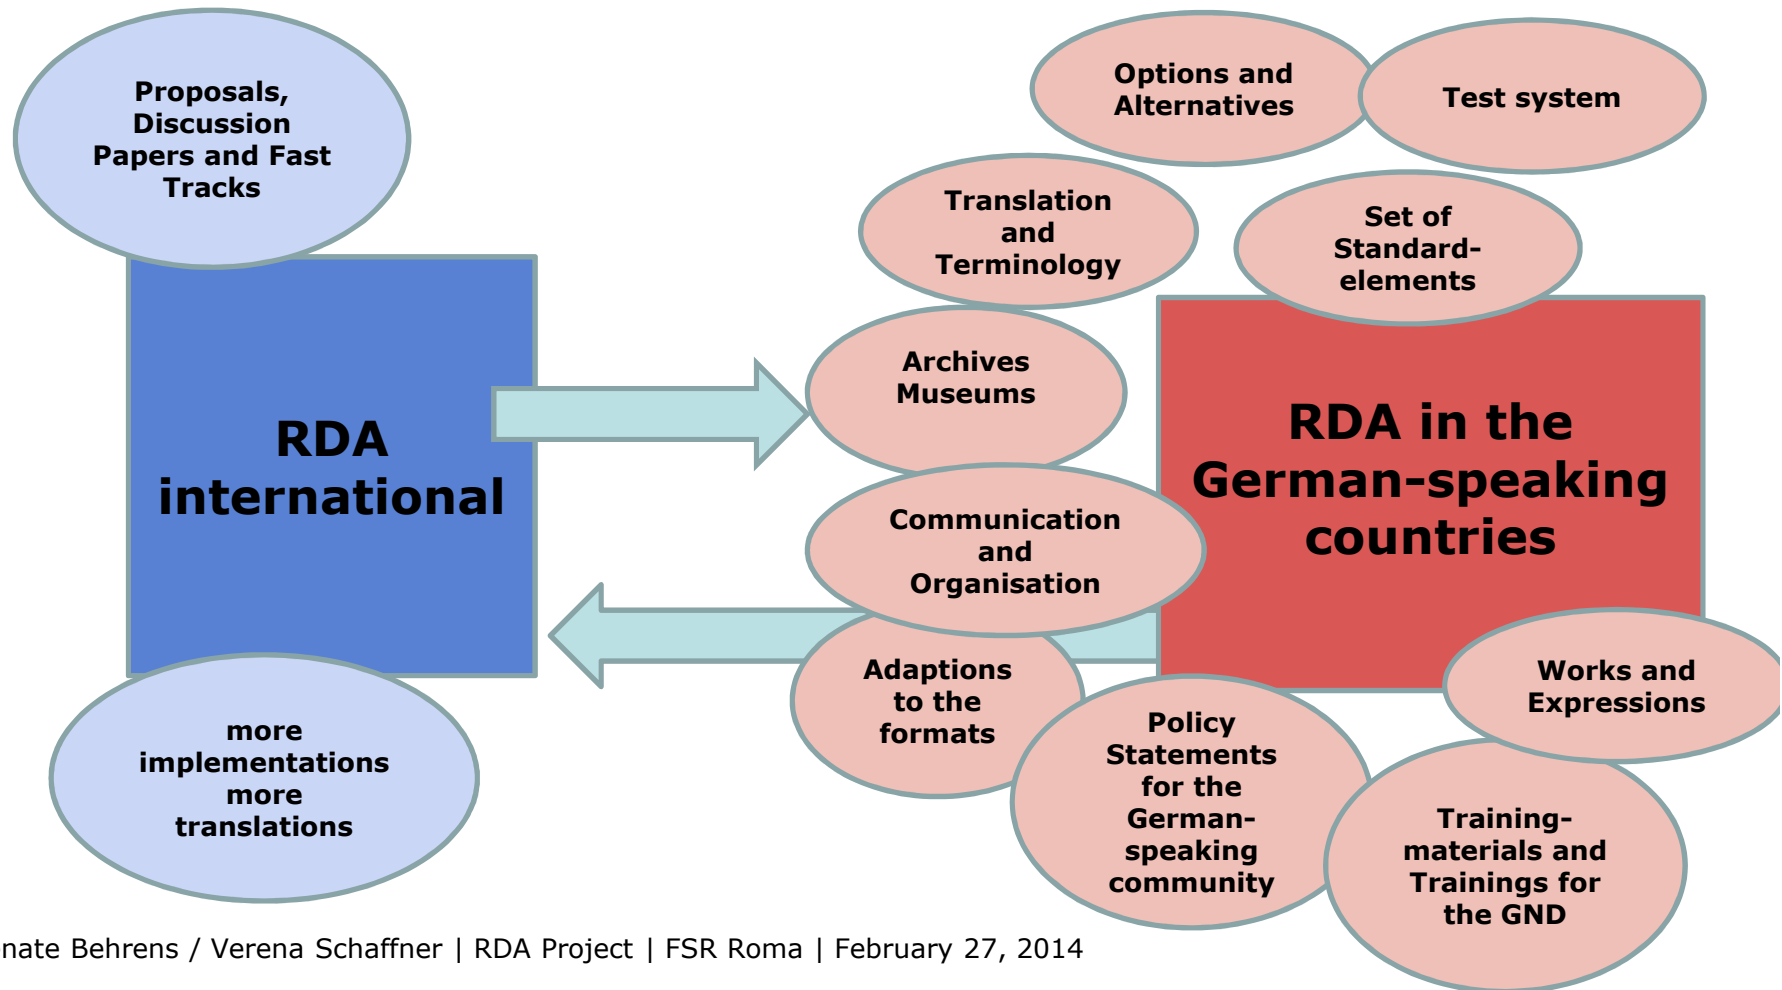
Proposals, Discussion Papers and Fast Tracks

RDA international

more implementations more translations

Options and Alternatives

Test system

Translation and Terminology

Set of Standard-elements

Archives Museums

RDA in the German-speaking countries

Communication and Organisation

Adaptions to the formats

Policy Statements for the German-speaking community

Works and Expressions

Training-materials and Trainings for the GND

nate Behrens / Verena Schaffner | RDA Project | FSR Roma | February 27, 2014